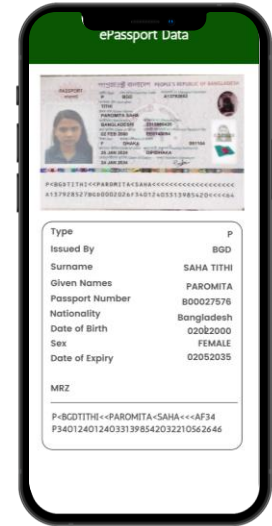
ePassport Data

PASSPORT
PEOPLE'S REPUBLIC OF BANGLADESH
P
BGD
TITHI
PAROMITA SAHA
BANGLADESHI
02 FEB 2000
F
DHAKA
24 JAN 2024

P<BGDTITHI<<PAROMITA<SAHA<<<<<<<<<<<<<<<<<<<<
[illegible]

| | |
|---|---|
| Type | P |
| Issued By | BGD |
| Surname | SAHA TITHI |
| Given Names | PAROMITA |
| Passport Number | B00027576 |
| Nationality | Bangladesh |
| Date of Birth | 02022000 |
| Sex | FEMALE |
| Date of Expiry | 02052035 |

MRZ

P<BGDTITHI<<PAROMITA<SAHA<<<AF34
P340124012403313985420322105626 46